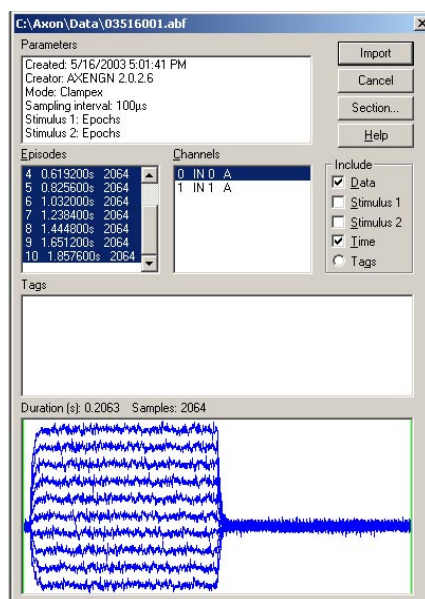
C:\Axon\Data\03516001.abf

×

Parameters

Created: 5/16/2003 5:01:41 PM
Creator: AXENGN 2.0.2.6
Mode: Clampex
Sampling interval: 100µs
Stimulus 1: Epochs
Stimulus 2: Epochs

Import

Cancel

Section...

Help

Episodes

4 0.619200s 2064
5 0.825600s 2064
6 1.032000s 2064
7 1.238400s 2064
8 1.444800s 2064
9 1.651200s 2064
10 1.857600s 2064

Channels

0 IN 0 A
1 IN 1 A

Include

Data

Stimulus 1

Stimulus 2

Time

Tags

Tags

Duration (s): 0.2063 Samples: 2064